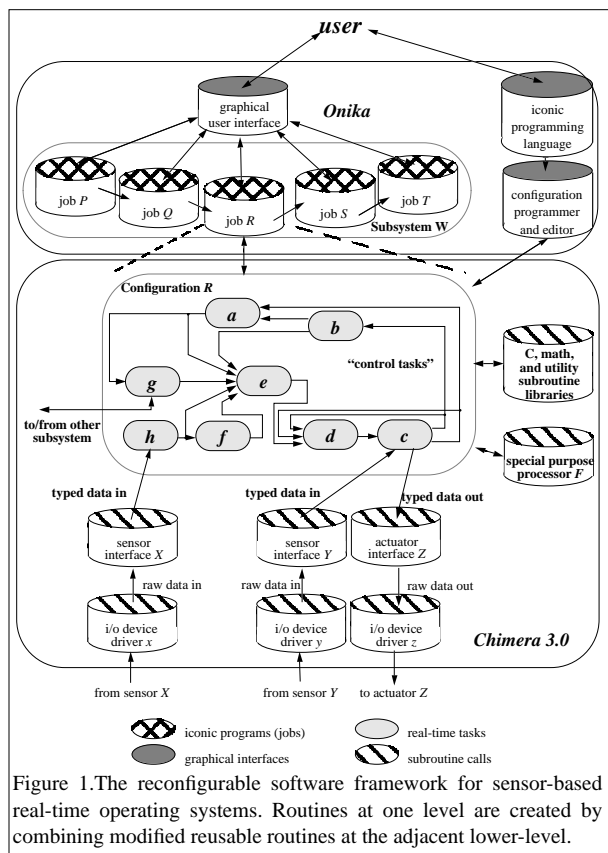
user

Onika

graphical user interface

iconic programming language

configuration programmer and editor

job $P$

job $Q$

job $R$

job $S$

job $T$

Subsystem W

Configuration $R$

$a$

$b$

"control tasks"

$g$

$e$

C, math, and utility subroutine libraries

to/from other subsystem

$h$

$f$

$d$

$c$

special purpose processor $F$

typed data in

typed data in

typed data out

sensor interface $X$

sensor interface $Y$

actuator interface $Z$

raw data in

raw data in

raw data out

i/o device driver $x$

i/o device driver $y$

i/o device driver $z$

Chimera 3.0

from sensor $X$

from sensor $Y$

to actuator $Z$

iconic programs (jobs)

real-time tasks

graphical interfaces

subroutine calls

Figure 1.The reconfigurable software framework for sensor-based real-time operating systems. Routines at one level are created by combining modified reusable routines at the adjacent lower-level.